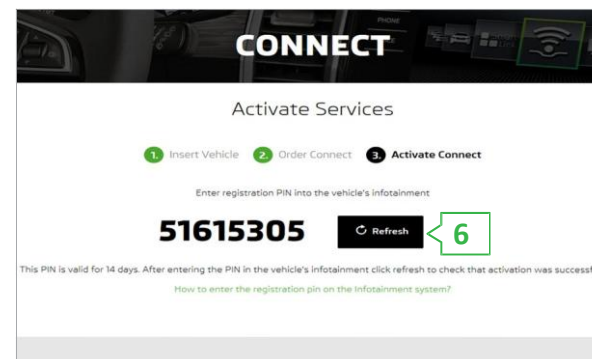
PHONE

CONNECT

Activate Services

1. Insert Vehicle 2. Order Connect 3. Activate Connect

Enter registration PIN into the vehicle's infotainment

51615305

Refresh

6

This PIN is valid for 14 days. After entering the PIN in the vehicle's infotainment click refresh to check that activation was successf

How to enter the registration pin on the Infotainment system?